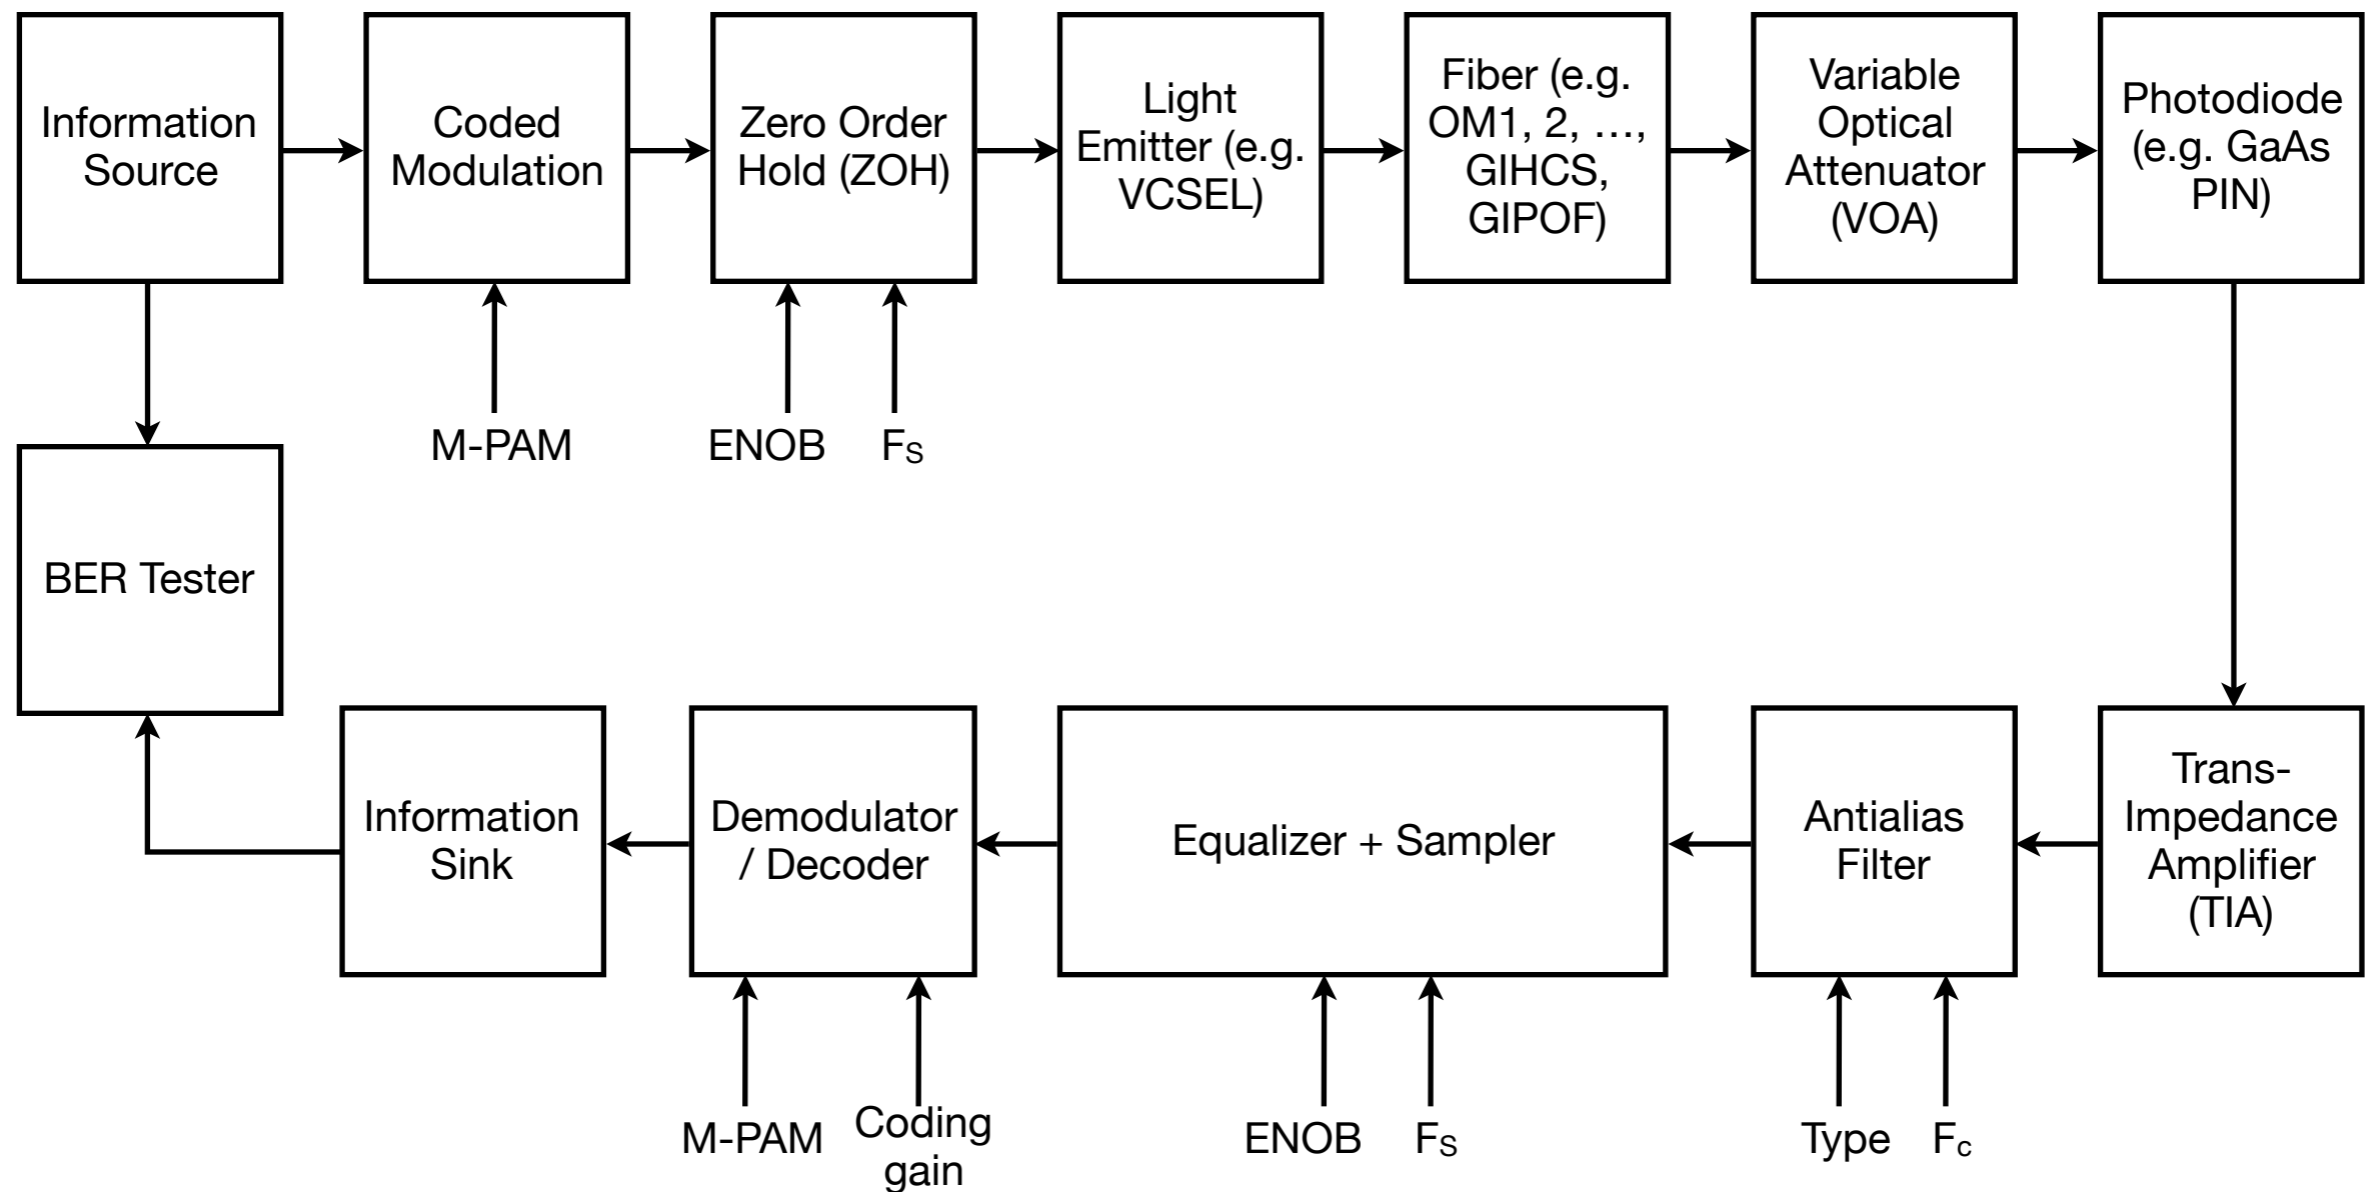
Information Source

Coded Modulation

Zero Order Hold (ZOH)

Light Emitter (e.g. VCSEL)

Fiber (e.g. OM1, 2, …, GIHCS, GIPOF)

Variable Optical Attenuator (VOA)

Photodiode (e.g. GaAs PIN)

M-PAM

ENOB

$F_S$

BER Tester

Trans-Impedance Amplifier (TIA)

Antialias Filter

Equalizer + Sampler

Demodulator / Decoder

Information Sink

M-PAM

Coding gain

ENOB

$F_S$

Type

$F_c$